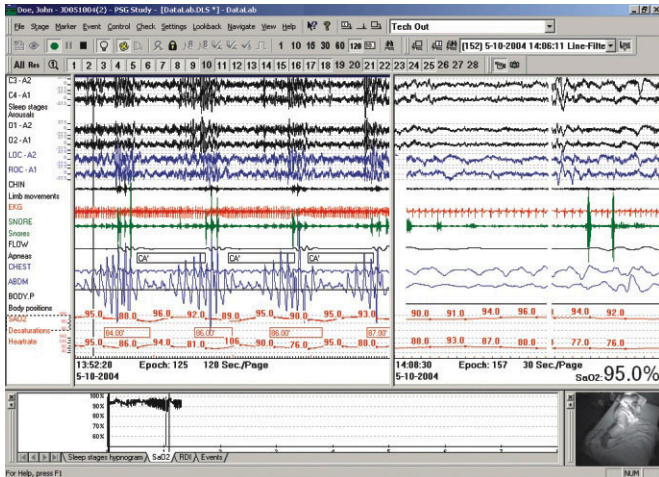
Doe, John - 3D051004(2) - PSG Study - [DataLab.DLS *] - DataLab
File Stage Marker Event Control Check Settings Lookback Navigate View Help
Tech Out
1 10 15 30 60 120
[152] 5-10-2004 14:06:11 Line-Filte
All Res 1 2 3 4 5 6 7 8 9 10 11 12 13 14 15 16 17 18 19 20 21 22 23 24 25 26 27 28
C3 - A2
C4 - A1
Sleep stages
Arousals
O1 - A2
O2 - A1
LOC - A2
ROC - A1
CHIN
Limb movements
EKG
SNORE
Snores
FLOW
Apneas
CHEST
ABDM
BODY.P
Body positions
SaO2
Desaturations
Heartrate
CA' CA' CA'
95.0 96.0 95.0 89.0 95.0 95.0 94.0 95.0
84.00' 86.00' 86.00' 87.00'
86.0 95.0 81.0 106 90.0 76.0 95.0
13:52:20 Epoch: 125 120 Sec./Page
5-10-2004
90.0 91.0 94.0 96.0 94.0 92.0
80.0 93.0 87.0 80.0 77.0 76.0
14:08:30 Epoch: 157 30 Sec./Page
5-10-2004
SaO2: 95.0%
100% 90% 80% 70% 60%
Sleep stages hypnogram SaO2 RDI Events
For Help, press F1
NUM